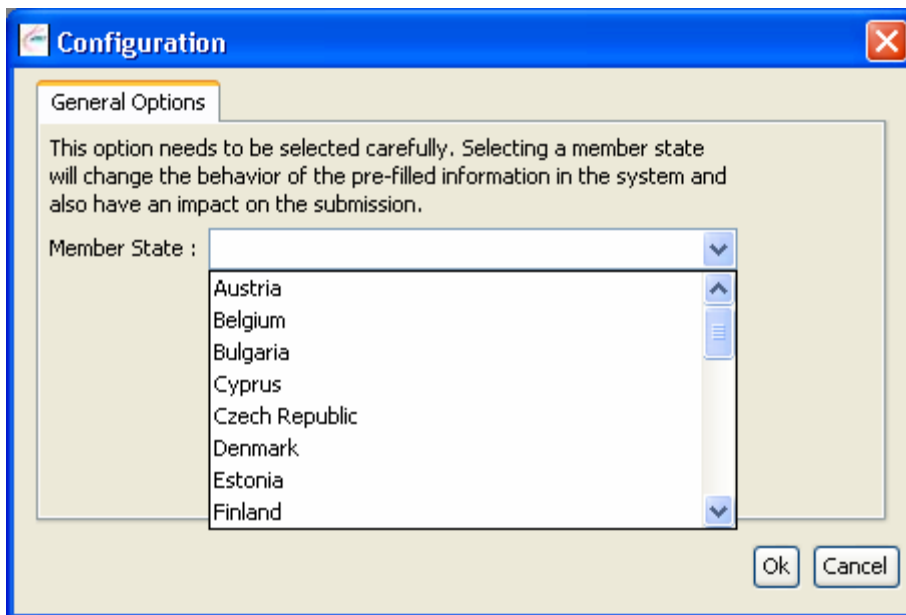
Configuration

General Options

This option needs to be selected carefully. Selecting a member state will change the behavior of the pre-filled information in the system and also have an impact on the submission.

Member State :

Austria
Belgium
Bulgaria
Cyprus
Czech Republic
Denmark
Estonia
Finland

Ok Cancel